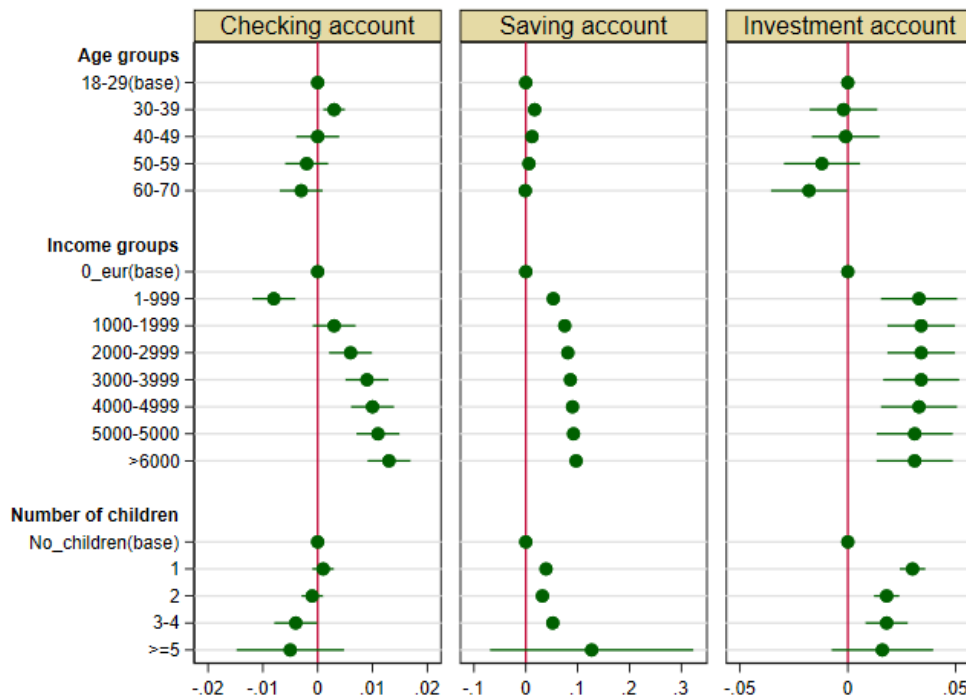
Checking account

Saving account

Investment account

Age groups
18-29(base)
30-39
40-49
50-59
60-70

Income groups
0_eur(base)
1-999
1000-1999
2000-2999
3000-3999
4000-4999
5000-5000
>6000

Number of children
No_children(base)
1
2
3-4
>=5

-.02 -.01 0 .01 .02

-.1 0 .1 .2 .3

-.05 0 .05